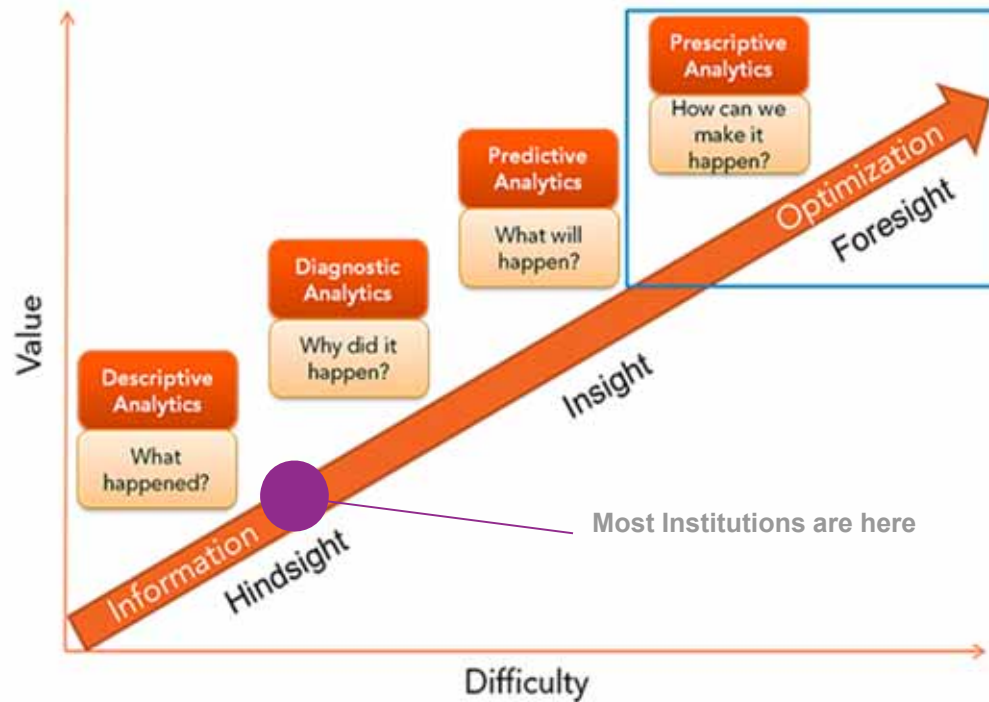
Value

Descriptive Analytics

What happened?

Diagnostic Analytics

Why did it happen?

Predictive Analytics

What will happen?

Prescriptive Analytics

How can we make it happen?

Information

Optimization

Hindsight

Insight

Foresight

Most Institutions are here

Difficulty